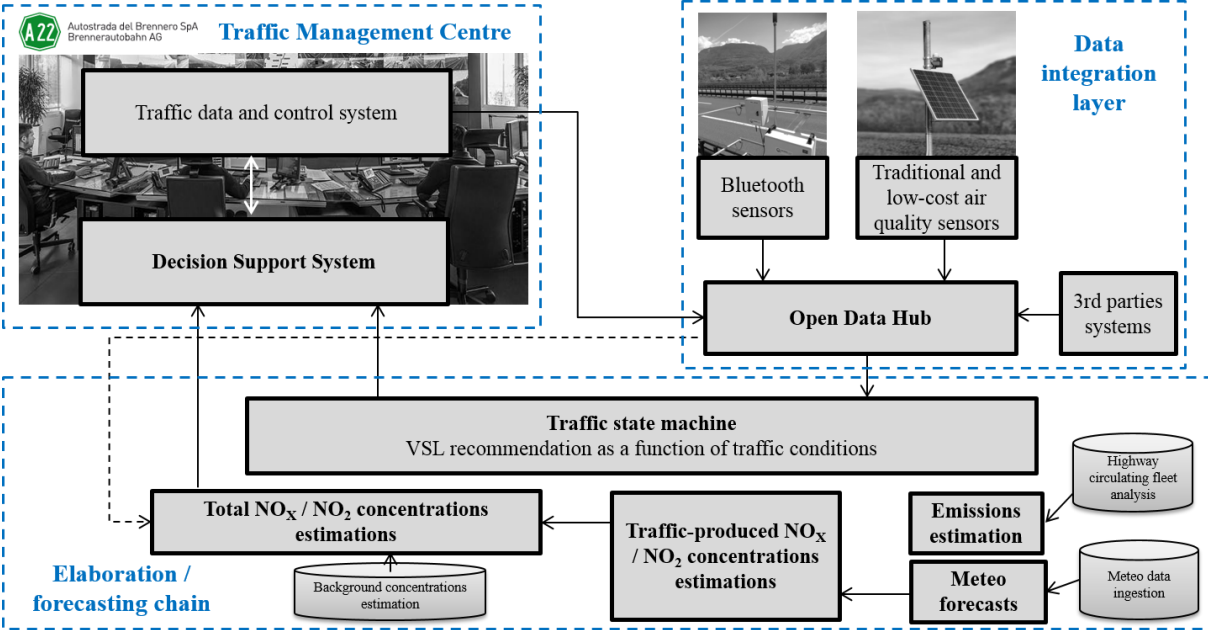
A22 Autostrada del Brennero SpA Brennerautobahn AG

Traffic Management Centre

Traffic data and control system

Decision Support System

Data integration layer

Bluetooth sensors

Traditional and low-cost air quality sensors

Open Data Hub

3rd parties systems

Traffic state machine
VSL recommendation as a function of traffic conditions

Highway circulating fleet analysis

Total $NO_X$ / $NO_2$ concentrations estimations

Traffic-produced $NO_X$ / $NO_2$ concentrations estimations

Emissions estimation

Meteo data ingestion

Meteo forecasts

Background concentrations estimation

Elaboration / forecasting chain